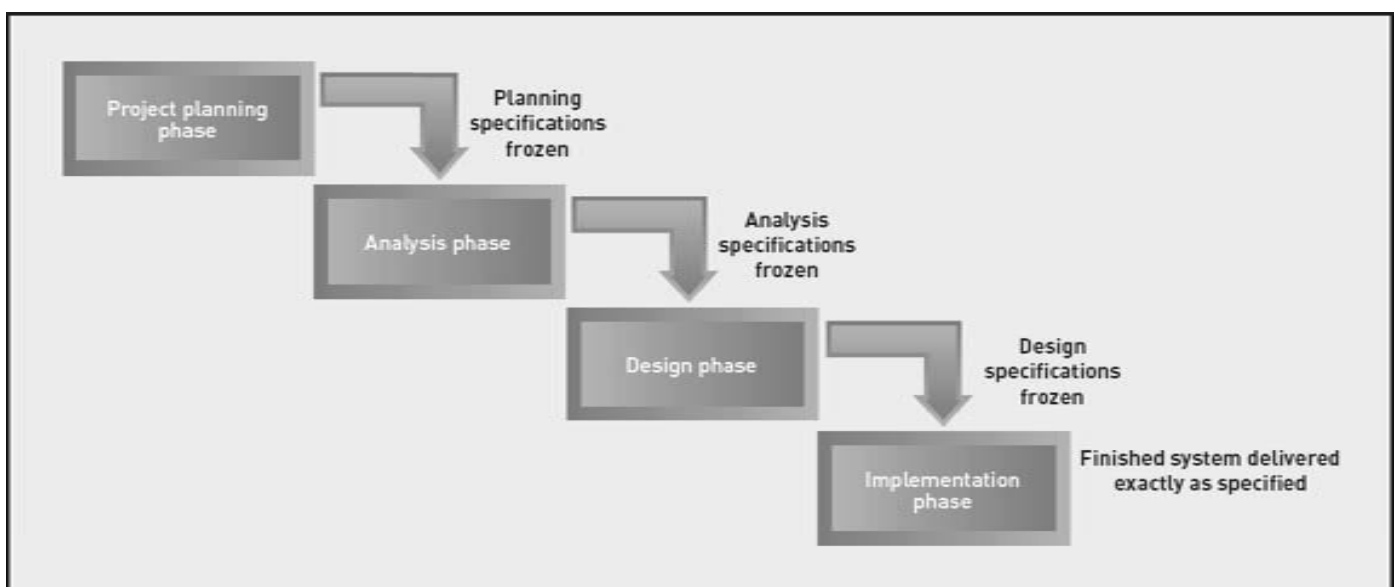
Project planning phase

Planning specifications frozen

Analysis phase

Analysis specifications frozen

Design phase

Design specifications frozen

Implementation phase

Finished system delivered exactly as specified